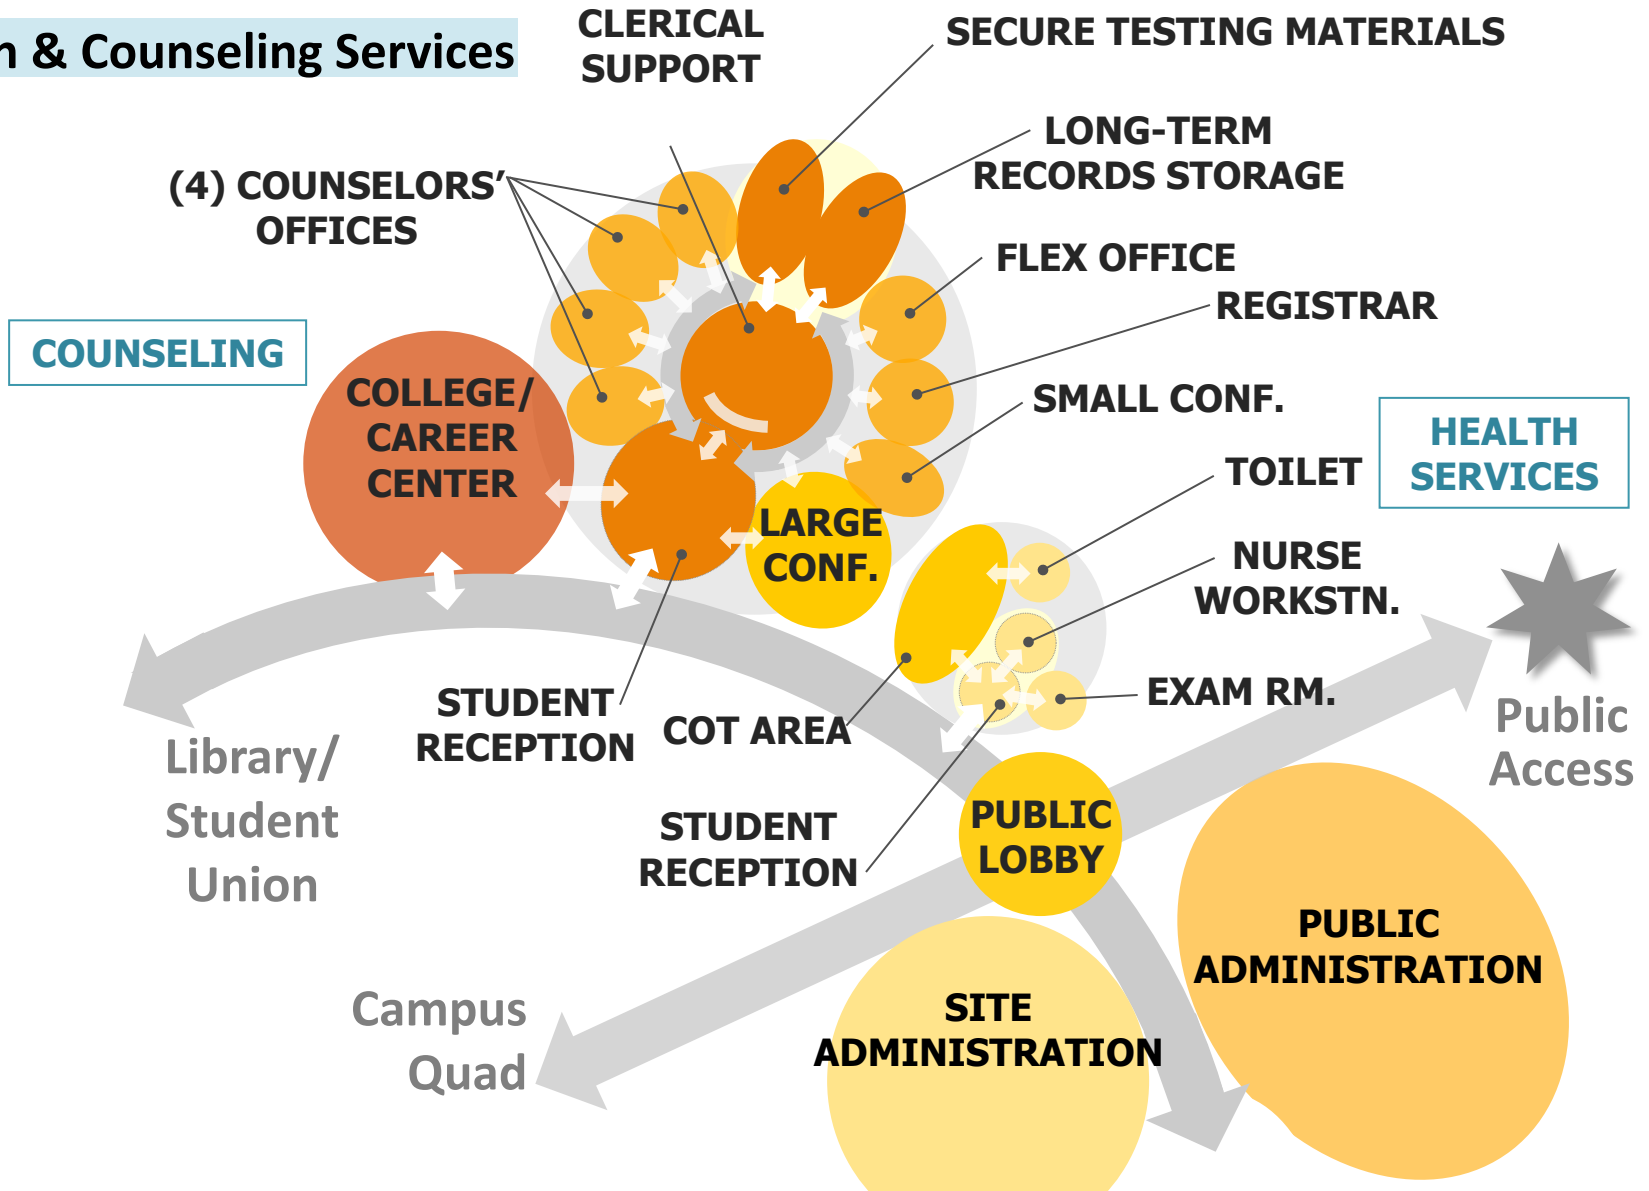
n & Counseling Services

CLERICAL SUPPORT

SECURE TESTING MATERIALS

LONG-TERM RECORDS STORAGE

(4) COUNSELORS' OFFICES

FLEX OFFICE

REGISTRAR

COUNSELING

COLLEGE/ CAREER CENTER

SMALL CONF.

HEALTH SERVICES

TOILET

LARGE CONF.

NURSE WORKSTN.

EXAM RM.

STUDENT RECEPTION

COT AREA

Library/ Student Union

STUDENT RECEPTION

PUBLIC LOBBY

Public Access

Campus Quad

SITE ADMINISTRATION

PUBLIC ADMINISTRATION